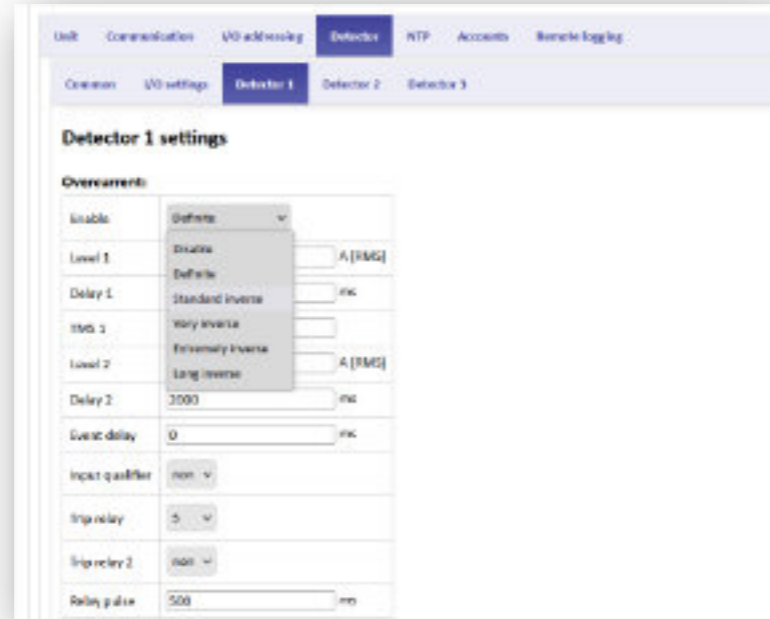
Unit Communication I/O addressing Detector NTP Accounts Remote logging

Common I/O settings Detector 1 Detector 2 Detector 3

Detector 1 settings

Overcurrent:

| | |
|---|---|
| Enable | Definite |
| Level 1 | A [RMS] |
| Delay 1 | ms |
| TMS 1 | |
| Level 2 | A [RMS] |
| Delay 2 | 2000 ms |
| Event delay | 0 ms |
| Input qualifier | non |
| Trip relay | 5 |
| Trip relay 2 | non |
| Relay pulse | 500 ms |

Disable
Definite
Standard inverse
Very inverse
Extremely inverse
Long inverse